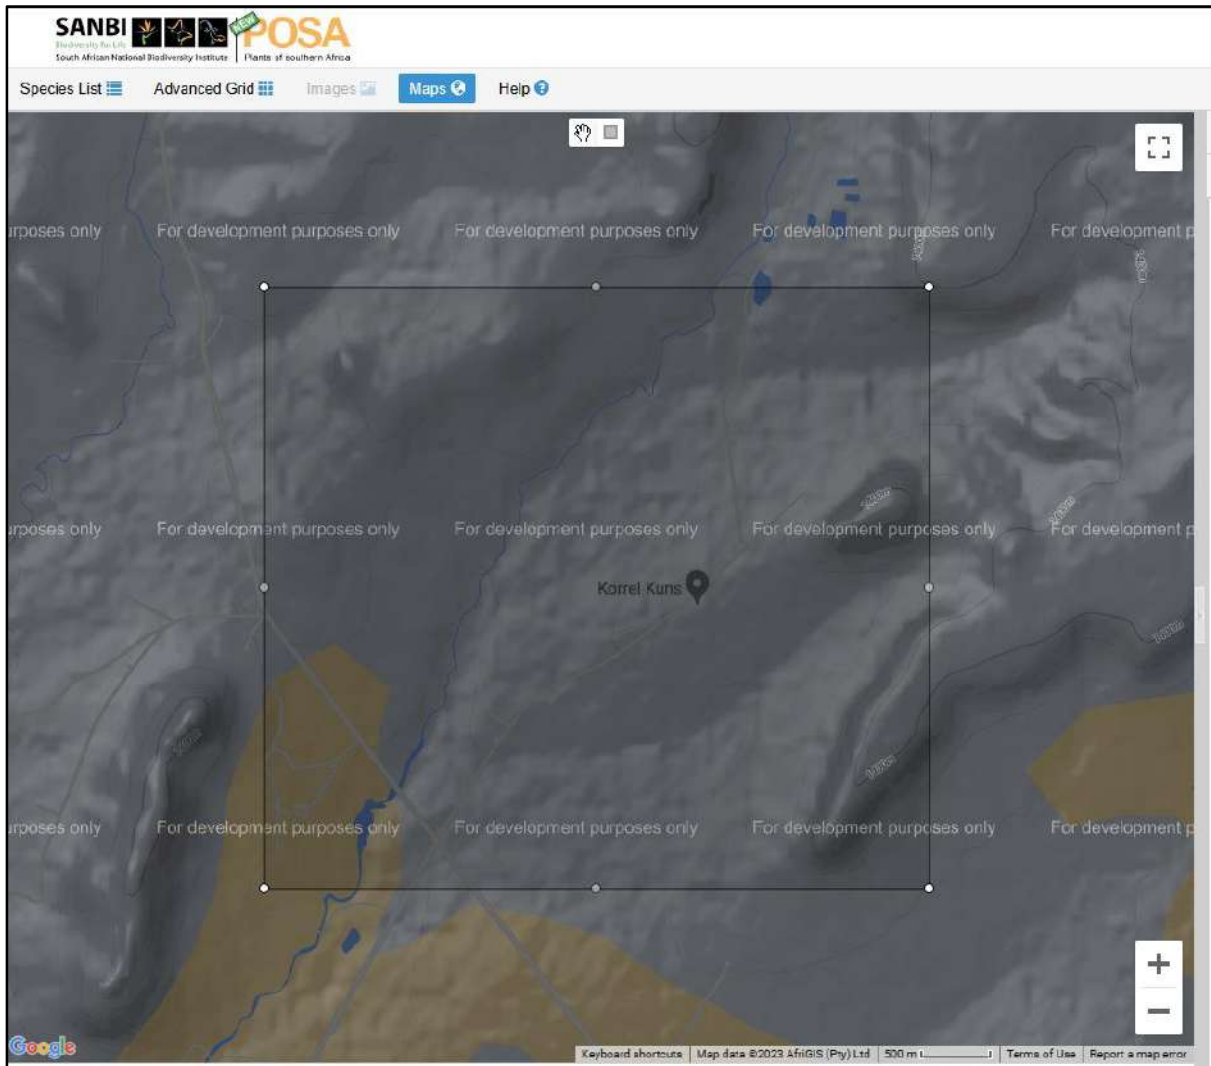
SANBI
Biodiversity for Life
South African National Biodiversity Institute
NEW
POSA
Plants of southern Africa

Species List
Advanced Grid
Images
Maps
Help

urposes only
For development purposes only
For development purposes only
For development purposes only
For development p

urposes only
For development purposes only
For development purposes only
For development purposes only
For development p

Korrel Kuns

urposes only
For development purposes only
For development purposes only
For development purposes only
For development p

+
−

Google
Keyboard shortcuts
Map data ©2023 AfriGIS (Pty) Ltd
500 m
Terms of Use
Report a map error